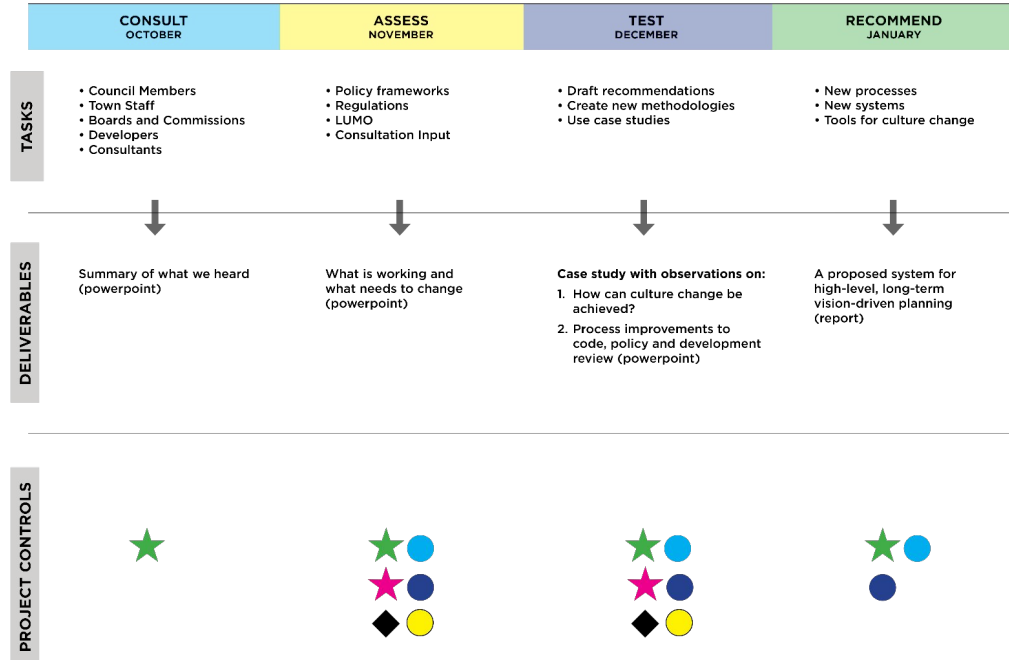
| CONSULT OCTOBER | ASSESS NOVEMBER | TEST DECEMBER | RECOMMEND JANUARY |
|---|---|---|---|

TASKS

• Council Members
• Town Staff
• Boards and Commissions
• Developers
• Consultants

• Policy frameworks
• Regulations
• LUMO
• Consultation Input

• Draft recommendations
• Create new methodologies
• Use case studies

• New processes
• New systems
• Tools for culture change

DELIVERABLES

Summary of what we heard (powerpoint)

What is working and what needs to change (powerpoint)

Case study with observations on:
1. How can culture change be achieved?
2. Process improvements to code, policy and development review (powerpoint)

A proposed system for high-level, long-term vision-driven planning (report)

PROJECT CONTROLS